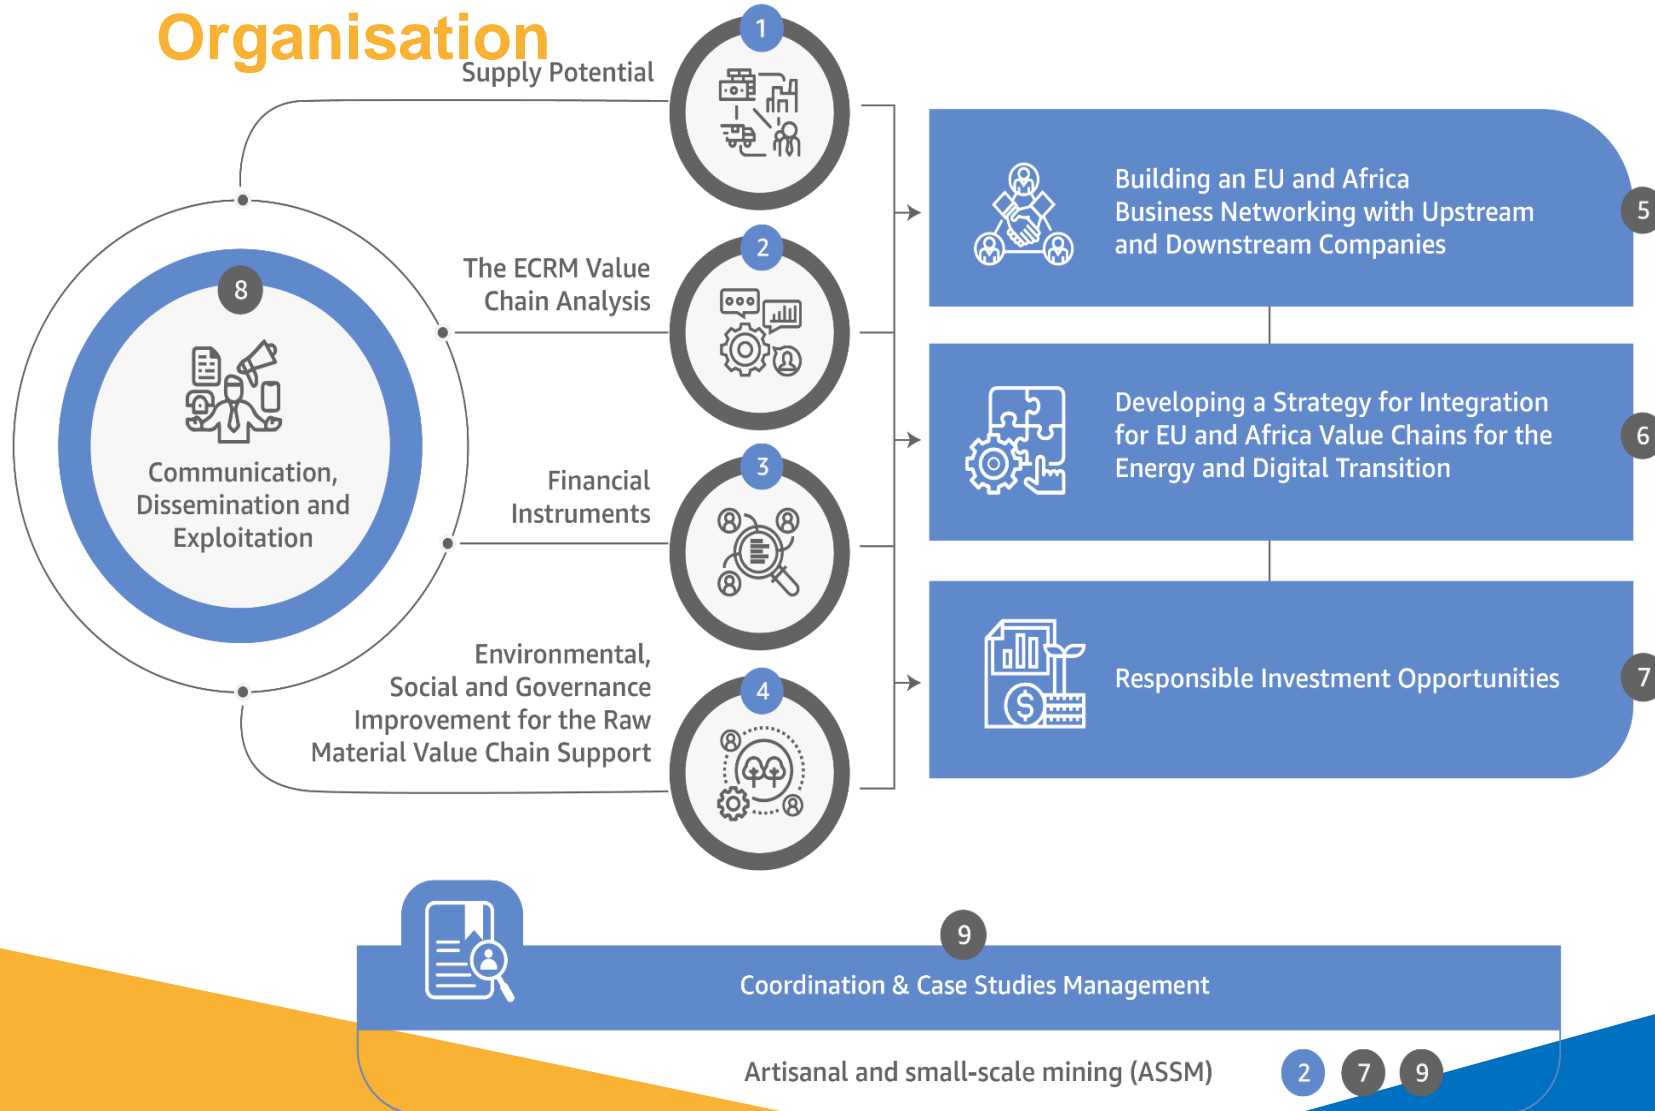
Organisation

1
Supply Potential

2
The ECRM Value Chain Analysis

3
Financial Instruments

4
Environmental, Social and Governance Improvement for the Raw Material Value Chain Support

8
Communication, Dissemination and Exploitation

Building an EU and Africa Business Networking with Upstream and Downstream Companies
5

Developing a Strategy for Integration for EU and Africa Value Chains for the Energy and Digital Transition
6

Responsible Investment Opportunities
7

9
Coordination & Case Studies Management

Artisanal and small-scale mining (ASSM) 2 7 9